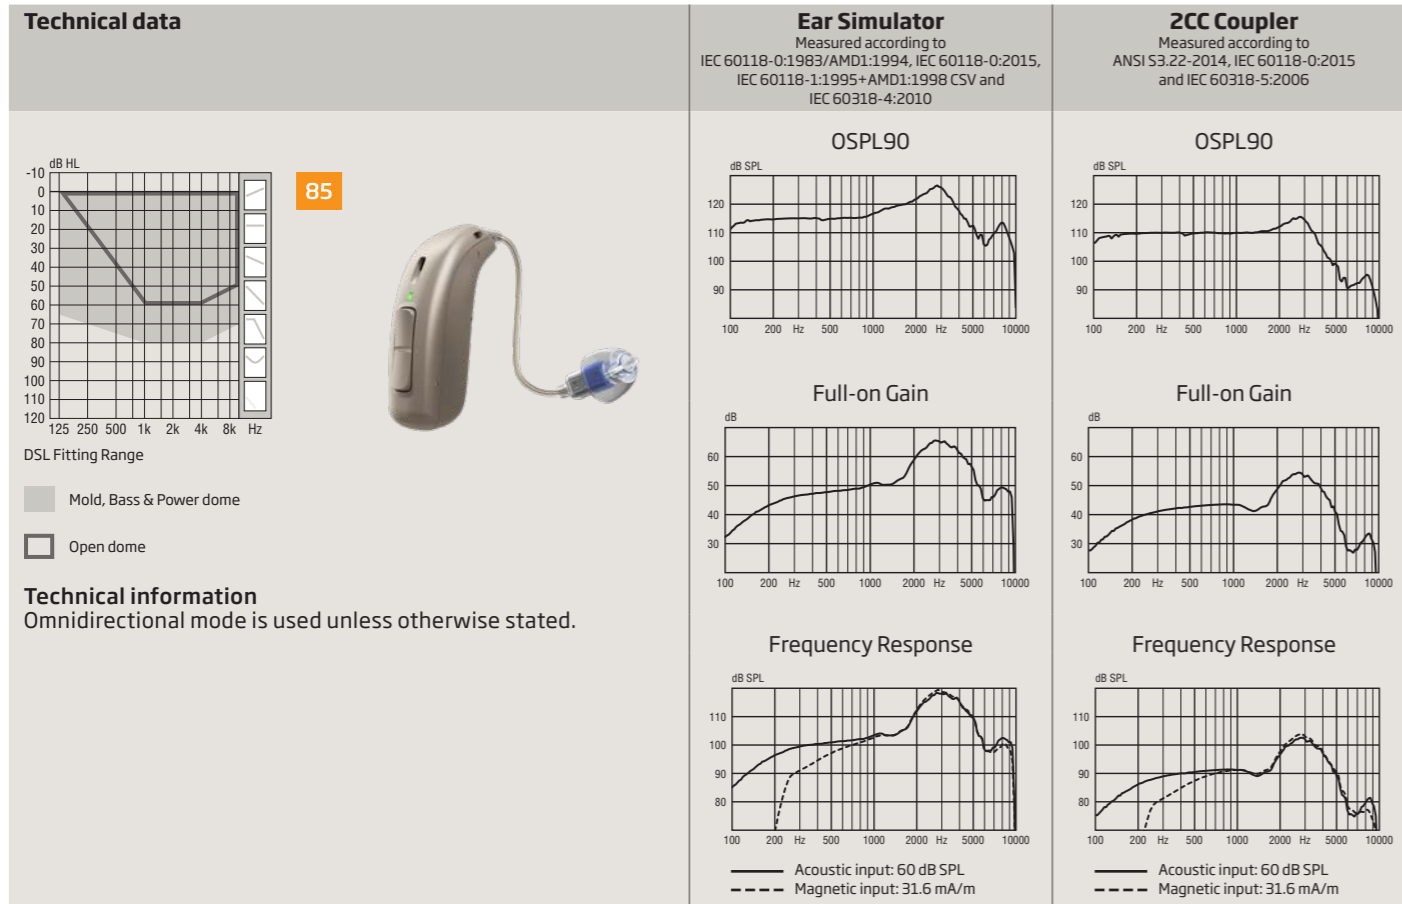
Technical data

Ear Simulator
Measured according to IEC 60118-0:1983/AMD1:1994, IEC 60118-0:2015, IEC 60118-1:1995+AMD1:1998 CSV and IEC 60318-4:2010

2CC Coupler
Measured according to ANSI S3.22-2014, IEC 60118-0:2015 and IEC 60318-5:2006

dB HL
-10
0
10
20
30
40
50
60
70
80
90
100
110
120
125 250 500 1k 2k 4k 8k Hz

85

DSL Fitting Range

Mold, Bass & Power dome

Open dome

Technical information
Omnidirectional mode is used unless otherwise stated.

OSPL90
dB SPL
120
110
100
90
100 200 Hz 500 1000 2000 Hz 5000 10000

OSPL90
dB SPL
120
110
100
90
100 200 Hz 500 1000 2000 Hz 5000 10000

Full-on Gain
dB
60
50
40
30
100 200 Hz 500 1000 2000 Hz 5000 10000

Full-on Gain
dB
60
50
40
30
100 200 Hz 500 1000 2000 Hz 5000 10000

Frequency Response
dB SPL
110
100
90
80
100 200 Hz 500 1000 2000 Hz 5000 10000

Acoustic input: 60 dB SPL
Magnetic input: 31.6 mA/m

Frequency Response
dB SPL
110
100
90
80
100 200 Hz 500 1000 2000 Hz 5000 10000

Acoustic input: 60 dB SPL
Magnetic input: 31.6 mA/m